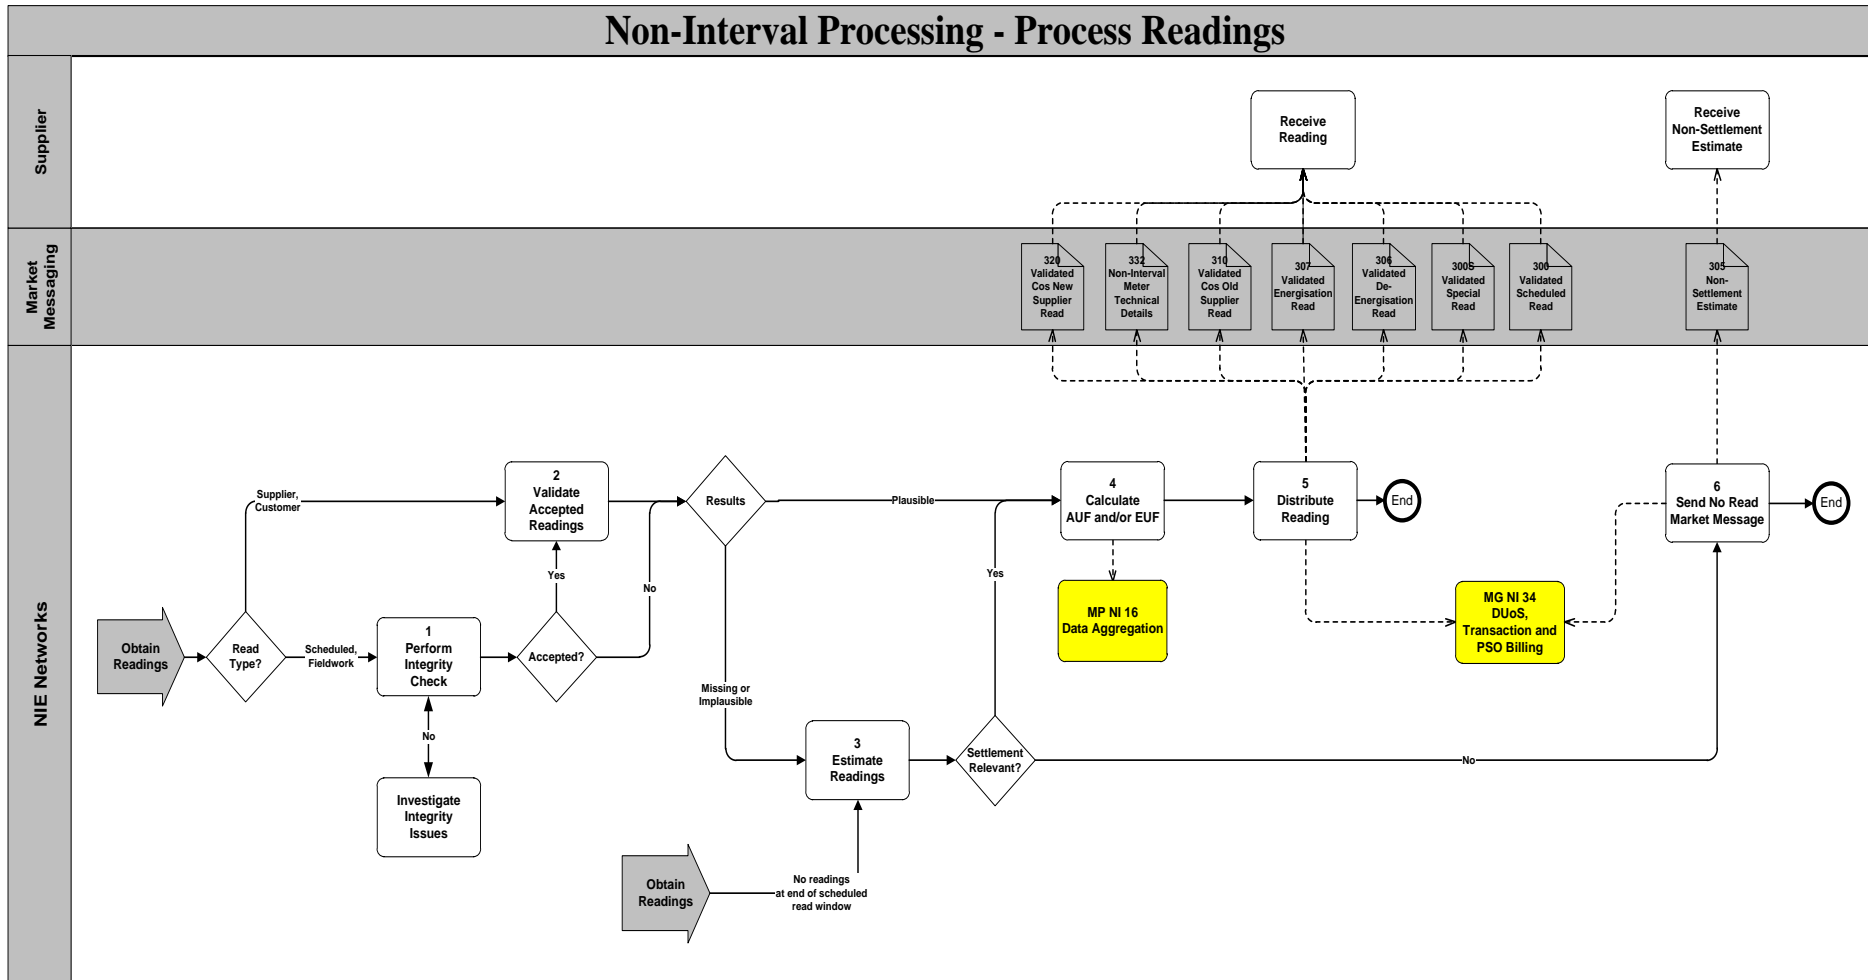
Non-Interval Processing - Process Readings

Supplier

Market Messaging

NIE Networks

Receive Reading

Receive Non-Settlement Estimate

320 Validated Cos New Supplier Read

332 Non-Interval Meter Technical Details

310 Validated Cos Old Supplier Read

307 Validated Energisation Read

306 Validated De-Energisation Read

300S Validated Special Read

300 Validated Scheduled Read

305 Non-Settlement Estimate

Obtain Readings

Read Type?

Supplier, Customer

Scheduled, Fieldwork

1 Perform Integrity Check

No

Investigate Integrity Issues

Accepted?

Yes

2 Validate Accepted Readings

No

Results

Plausible

Missing or Implausible

3 Estimate Readings

Obtain Readings

No readings at end of scheduled read window

Settlement Relevant?

Yes

No

4 Calculate AUF and/or EUF

MP NI 16 Data Aggregation

5 Distribute Reading

End

MG NI 34 DUoS, Transaction and PSO Billing

6 Send No Read Market Message

End